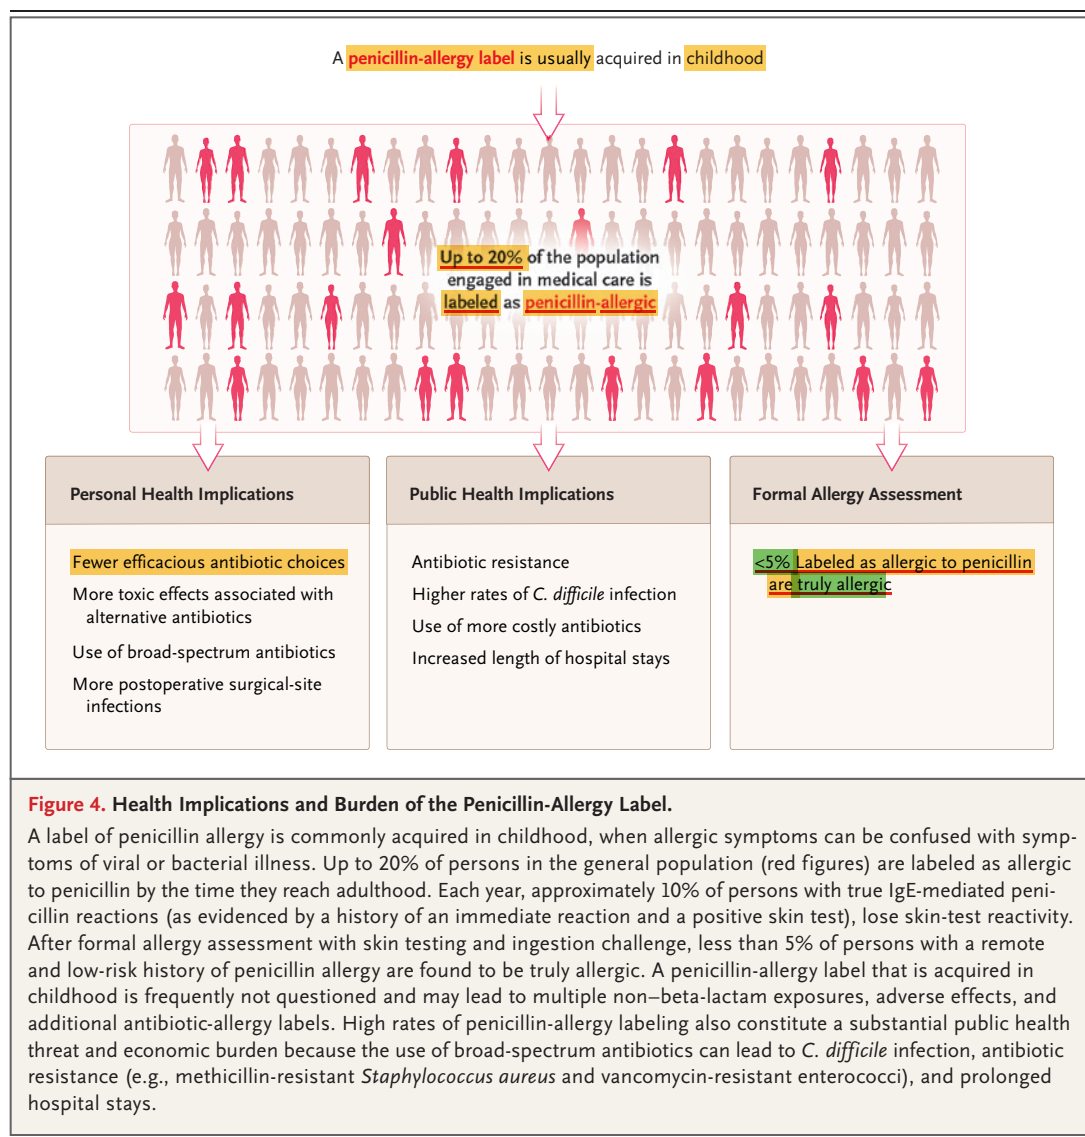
A penicillin-allergy label is usually acquired in childhood

Up to 20% of the population engaged in medical care is labeled as penicillin-allergic

Personal Health Implications

Fewer efficacious antibiotic choices

More toxic effects associated with alternative antibiotics

Use of broad-spectrum antibiotics

More postoperative surgical-site infections

Public Health Implications

Antibiotic resistance

Higher rates of *C. difficile* infection

Use of more costly antibiotics

Increased length of hospital stays

Formal Allergy Assessment

<5% Labeled as allergic to penicillin are truly allergic

Figure 4. Health Implications and Burden of the Penicillin-Allergy Label.

A label of penicillin allergy is commonly acquired in childhood, when allergic symptoms can be confused with symptoms of viral or bacterial illness. Up to 20% of persons in the general population (red figures) are labeled as allergic to penicillin by the time they reach adulthood. Each year, approximately 10% of persons with true IgE-mediated penicillin reactions (as evidenced by a history of an immediate reaction and a positive skin test), lose skin-test reactivity. After formal allergy assessment with skin testing and ingestion challenge, less than 5% of persons with a remote and low-risk history of penicillin allergy are found to be truly allergic. A penicillin-allergy label that is acquired in childhood is frequently not questioned and may lead to multiple non–beta-lactam exposures, adverse effects, and additional antibiotic-allergy labels. High rates of penicillin-allergy labeling also constitute a substantial public health threat and economic burden because the use of broad-spectrum antibiotics can lead to *C. difficile* infection, antibiotic resistance (e.g., methicillin-resistant *Staphylococcus aureus* and vancomycin-resistant enterococci), and prolonged hospital stays.